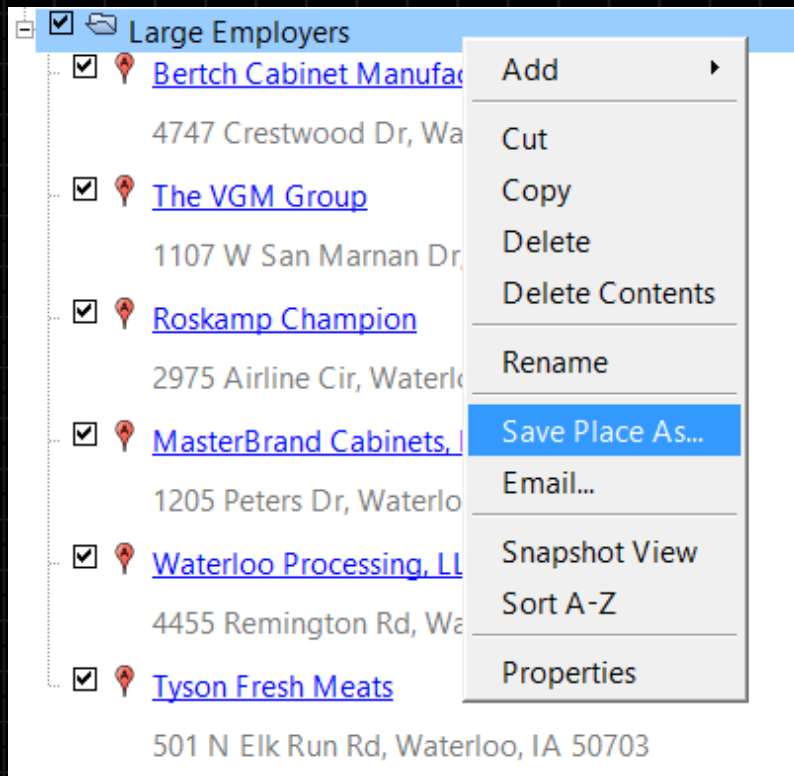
Large Employers

Bertch Cabinet Manufac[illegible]

4747 Crestwood Dr, Wa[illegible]

The VGM Group

1107 W San Marnan Dr, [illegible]

Roskamp Champion

2975 Airline Cir, Waterl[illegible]

MasterBrand Cabinets, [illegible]

1205 Peters Dr, Waterlo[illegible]

Waterloo Processing, LL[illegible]

4455 Remington Rd, Wa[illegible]

Tyson Fresh Meats

501 N Elk Run Rd, Waterloo, IA 50703

Add

Cut
Copy
Delete
Delete Contents

Rename

Save Place As...
Email...

Snapshot View
Sort A-Z

Properties